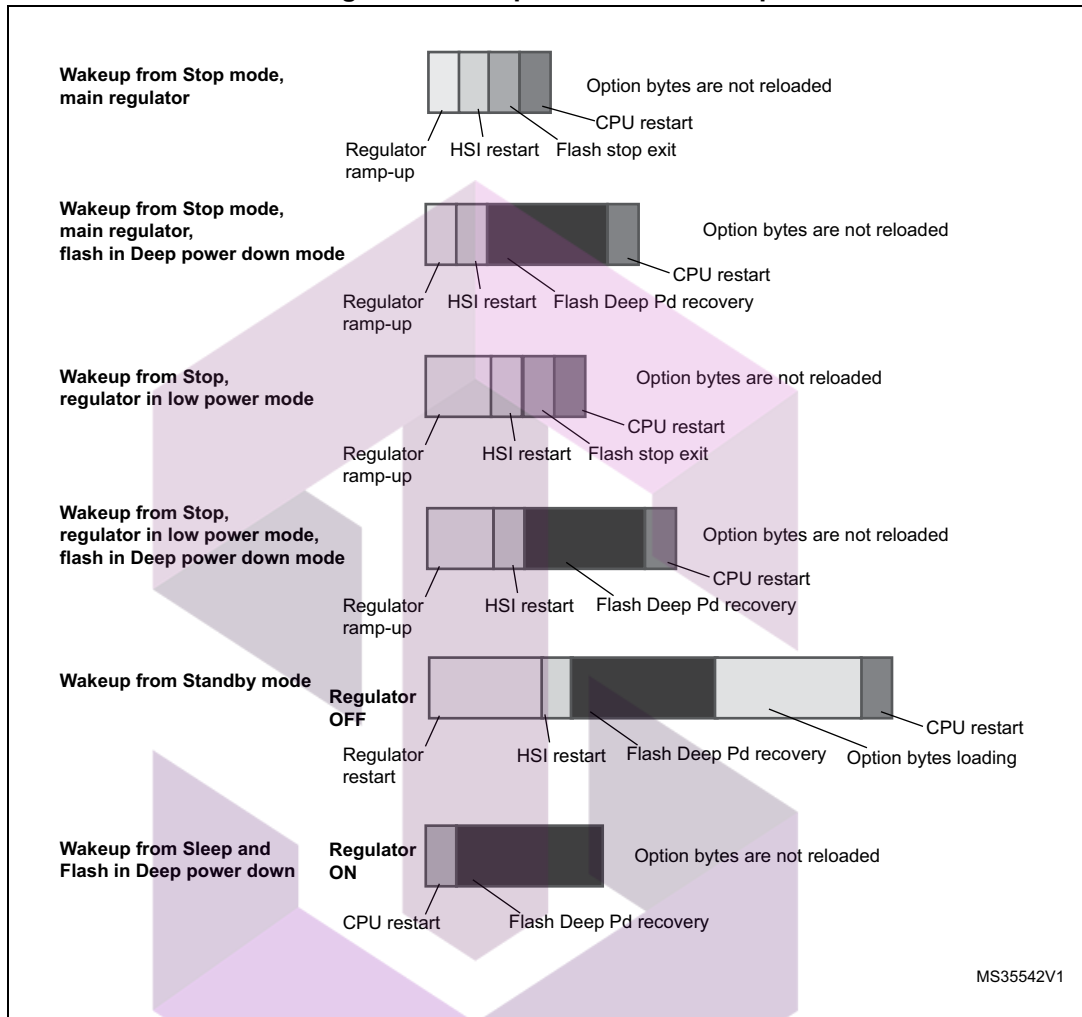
Wakeup from Stop mode, main regulator

Option bytes are not reloaded

CPU restart

Regulator ramp-up

HSI restart

Flash stop exit

Wakeup from Stop mode, main regulator, flash in Deep power down mode

Option bytes are not reloaded

CPU restart

Regulator ramp-up

HSI restart

Flash Deep Pd recovery

Wakeup from Stop, regulator in low power mode

Option bytes are not reloaded

CPU restart

Regulator ramp-up

HSI restart

Flash stop exit

Wakeup from Stop, regulator in low power mode, flash in Deep power down mode

Option bytes are not reloaded

CPU restart

Regulator ramp-up

HSI restart

Flash Deep Pd recovery

Wakeup from Standby mode

Regulator OFF

CPU restart

Regulator restart

HSI restart

Flash Deep Pd recovery

Option bytes loading

Wakeup from Sleep and Flash in Deep power down

Regulator ON

Option bytes are not reloaded

CPU restart

Flash Deep Pd recovery

MS35542V1